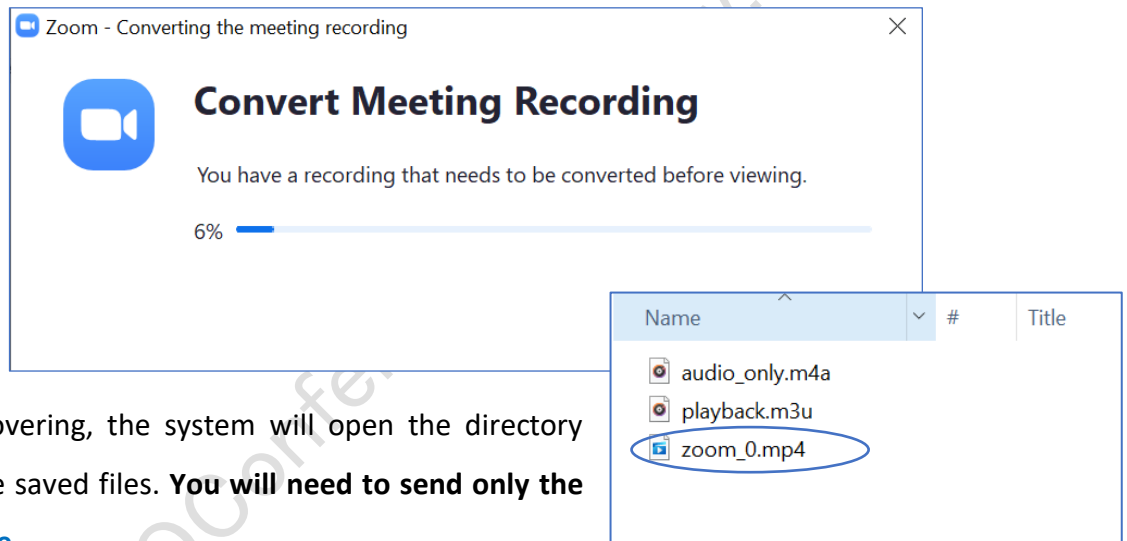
Zoom - Converting the meeting recording

Convert Meeting Recording

You have a recording that needs to be converted before viewing.

6%

overing, the system will open the directory e saved files. **You will need to send only the**

| Name | # | Title |
|---|---|---|
| audio_only.m4a | | |
| playback.m3u | | |
| zoom_0.mp4 | | |